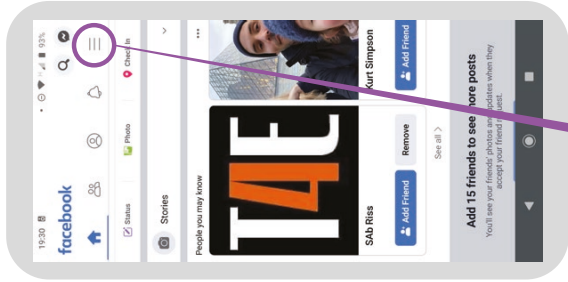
19:30
93%
facebook
Status
Photo
Check in
Stories
People you may know
T4E
SAb Riss
Add Friend
Remove
Kurt Simpson
Add Friend
See all
Add 15 friends to see more posts
You'll see your friends' photos and updates when they accept your friend request.